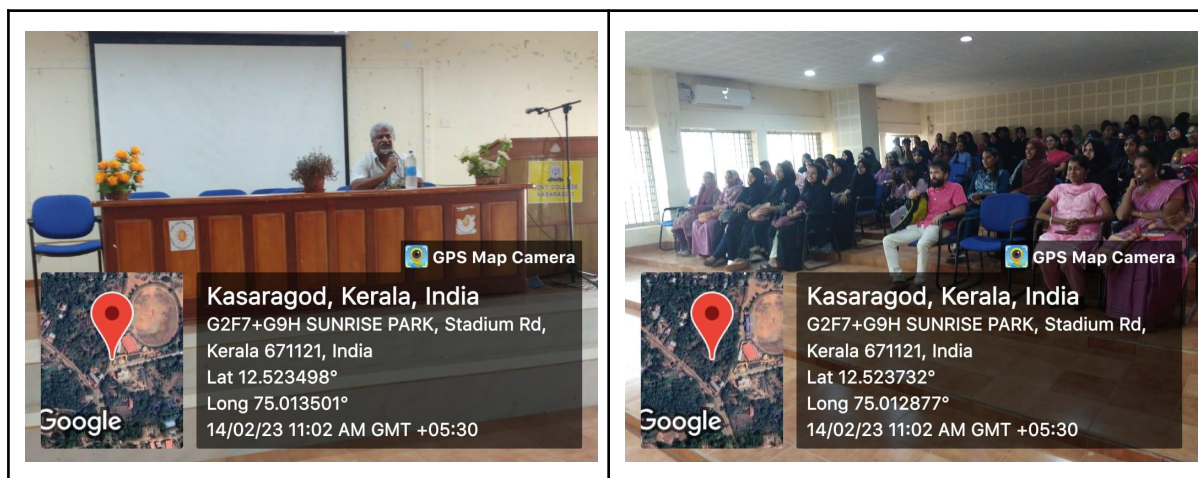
GPS Map Camera

Kasaragod, Kerala, India
G2F7+G9H SUNRISE PARK, Stadium Rd, Kerala 671121, India
Lat 12.523498°
Long 75.013501°
14/02/23 11:02 AM GMT +05:30

Google

GPS Map Camera

Kasaragod, Kerala, India
G2F7+G9H SUNRISE PARK, Stadium Rd, Kerala 671121, India
Lat 12.523732°
Long 75.012877°
14/02/23 11:02 AM GMT +05:30

Google